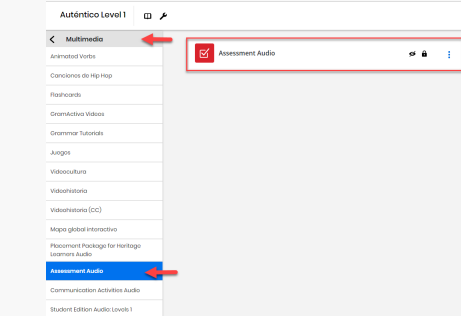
Auténtico Level 1

Multimedia

Animated Verbs

Canciones de Hip Hop

Flashcards

GramActiva Videos

Grammar Tutorials

Juegos

Videocultura

Videohistoria

Videohistoria (CC)

Mapa global interactivo

Placement Package for Heritage Learners Audio

Assessment Audio

Communication Activities Audio

Student Edition Audio: Levels 1

Assessment Audio